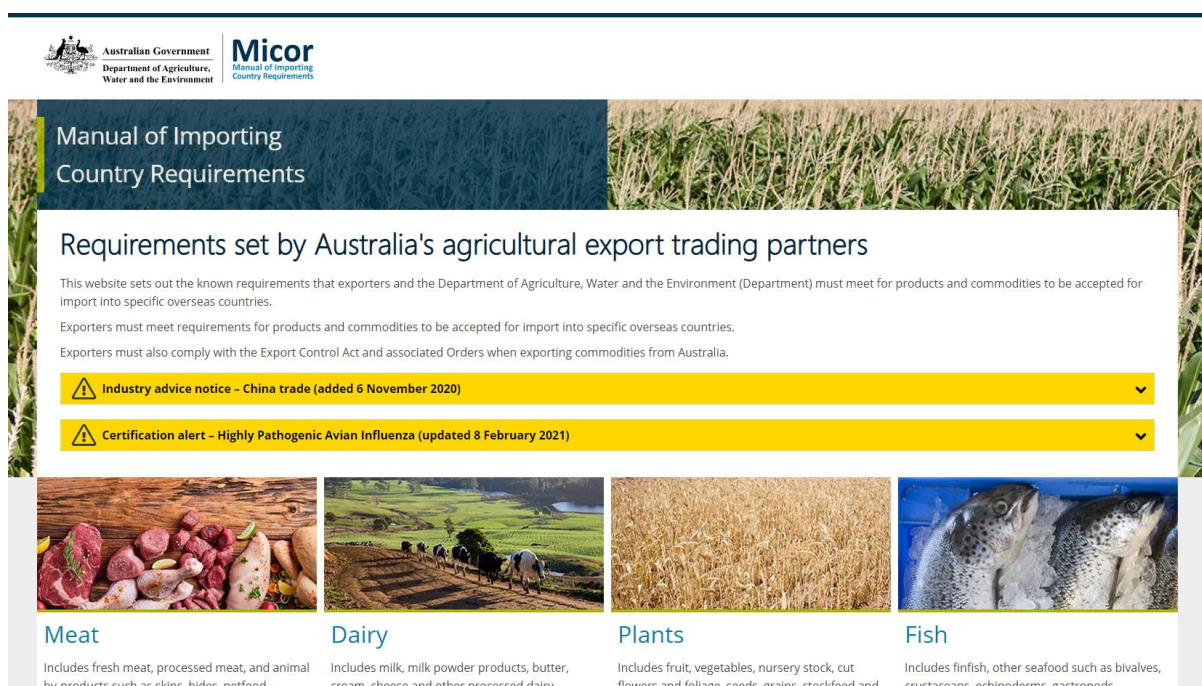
Australian Government
Department of Agriculture, Water and the Environment

Micor
Manual of Importing Country Requirements

Manual of Importing Country Requirements

Requirements set by Australia's agricultural export trading partners

This website sets out the known requirements that exporters and the Department of Agriculture, Water and the Environment (Department) must meet for products and commodities to be accepted for import into specific overseas countries.

Exporters must meet requirements for products and commodities to be accepted for import into specific overseas countries.

Exporters must also comply with the Export Control Act and associated Orders when exporting commodities from Australia.

Industry advice notice – China trade (added 6 November 2020)

Certification alert – Highly Pathogenic Avian Influenza (updated 8 February 2021)

Meat

Includes fresh meat, processed meat, and animal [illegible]

Dairy

Includes milk, milk powder products, butter, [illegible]

Plants

Includes fruit, vegetables, nursery stock, cut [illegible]

Fish

Includes finfish, other seafood such as bivalves, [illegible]